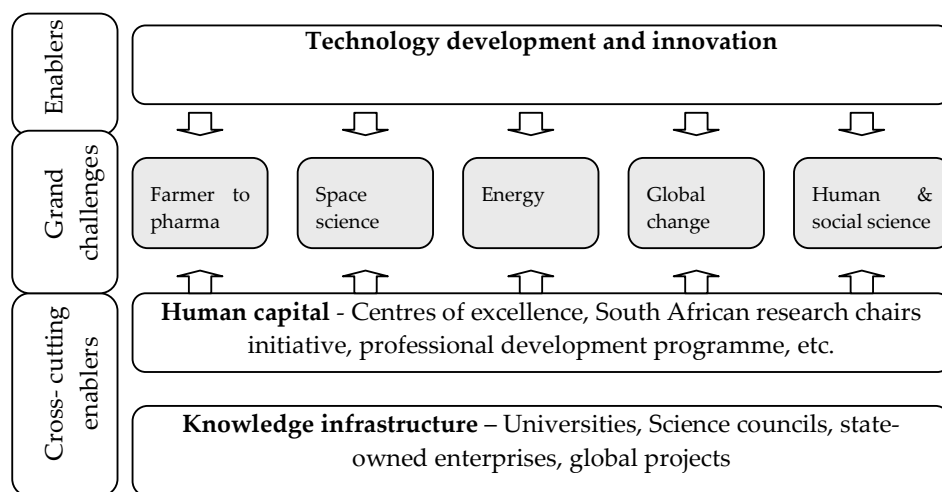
Enablers

Technology development and innovation

Grand challenges

Farmer to pharma

Space science

Energy

Global change

Human & social science

Cross- cutting enablers

**Human capital** - Centres of excellence, South African research chairs initiative, professional development programme, etc.

**Knowledge infrastructure** – Universities, Science councils, state-owned enterprises, global projects